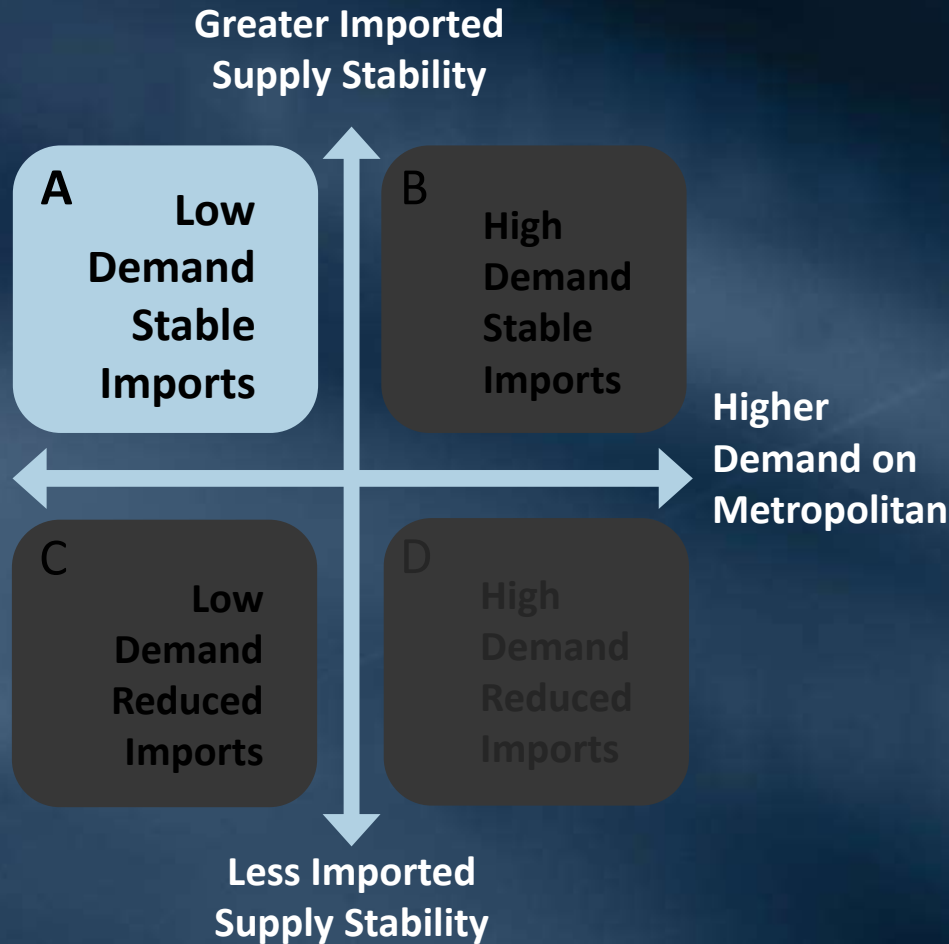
Greater Imported Supply Stability

A Low Demand Stable Imports

B High Demand Stable Imports

Higher Demand on Metropolitan

C Low Demand Reduced Imports

D High Demand Reduced Imports

Less Imported Supply Stability